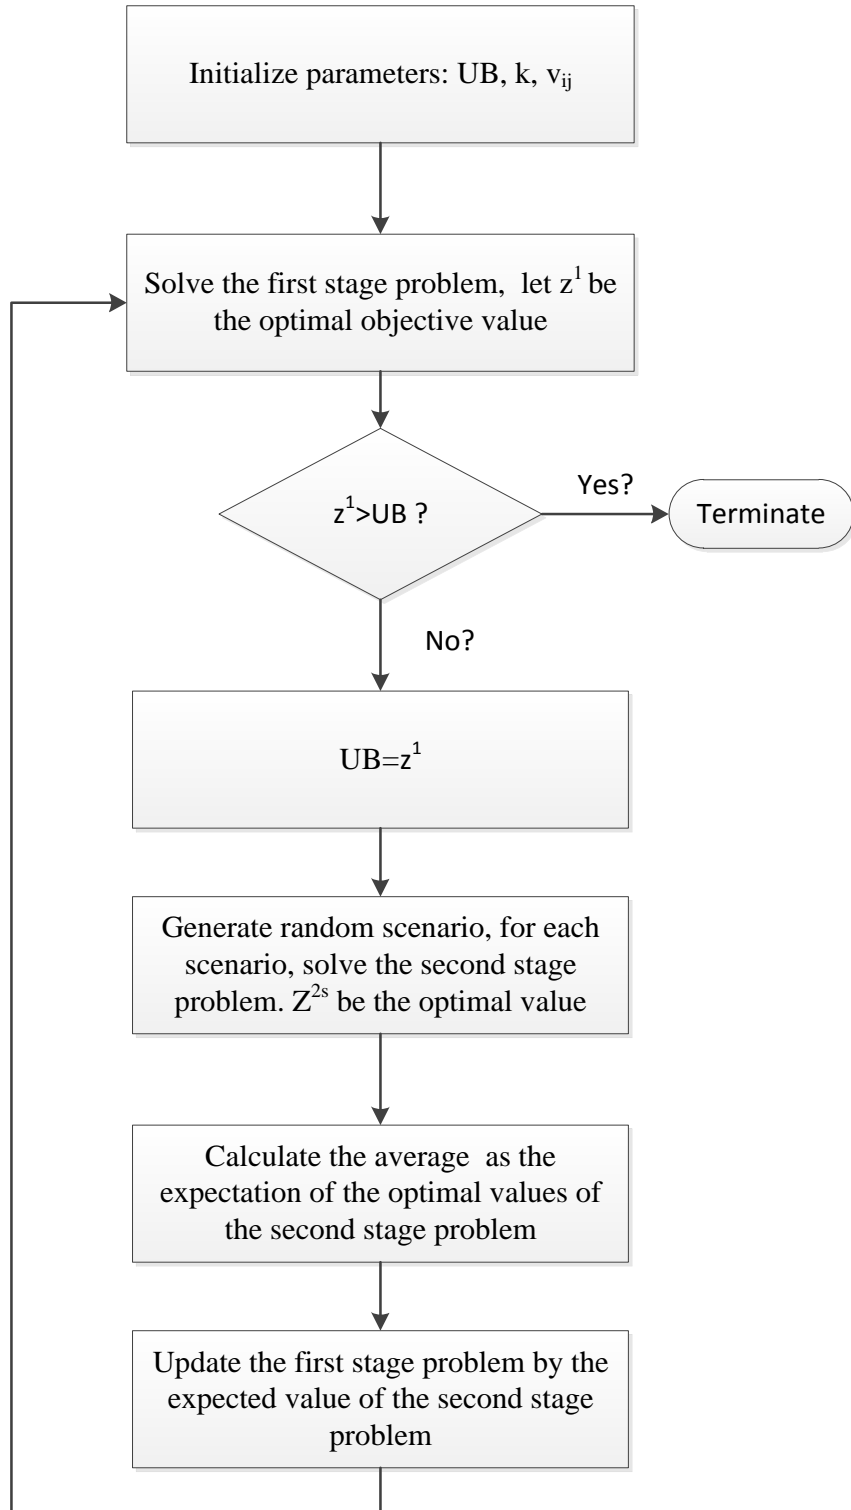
Initialize parameters: UB, k, $v_{ij}$

Solve the first stage problem, let $z^1$ be the optimal objective value

$z^1$>UB ?

Yes?

Terminate

No?

UB=$z^1$

Generate random scenario, for each scenario, solve the second stage problem. $Z^{2s}$ be the optimal value

Calculate the average as the expectation of the optimal values of the second stage problem

Update the first stage problem by the expected value of the second stage problem